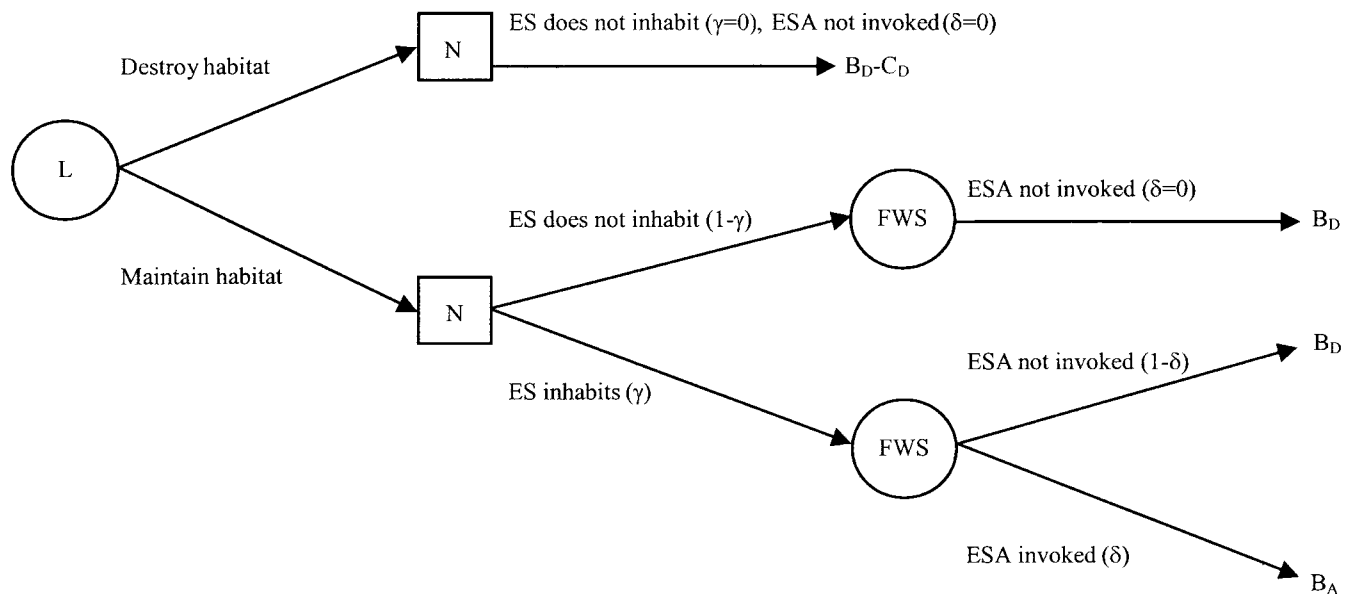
ES does not inhabit ($\gamma$=0), ESA not invoked ($\delta$=0)

Destroy habitat

N

$B_D$-$C_D$

L

ESA not invoked ($\delta$=0)

ES does not inhabit (1-$\gamma$)

FWS

$B_D$

Maintain habitat

N

$B_D$

ESA not invoked (1-$\delta$)

ES inhabits ($\gamma$)

FWS

ESA invoked ($\delta$)

$B_A$